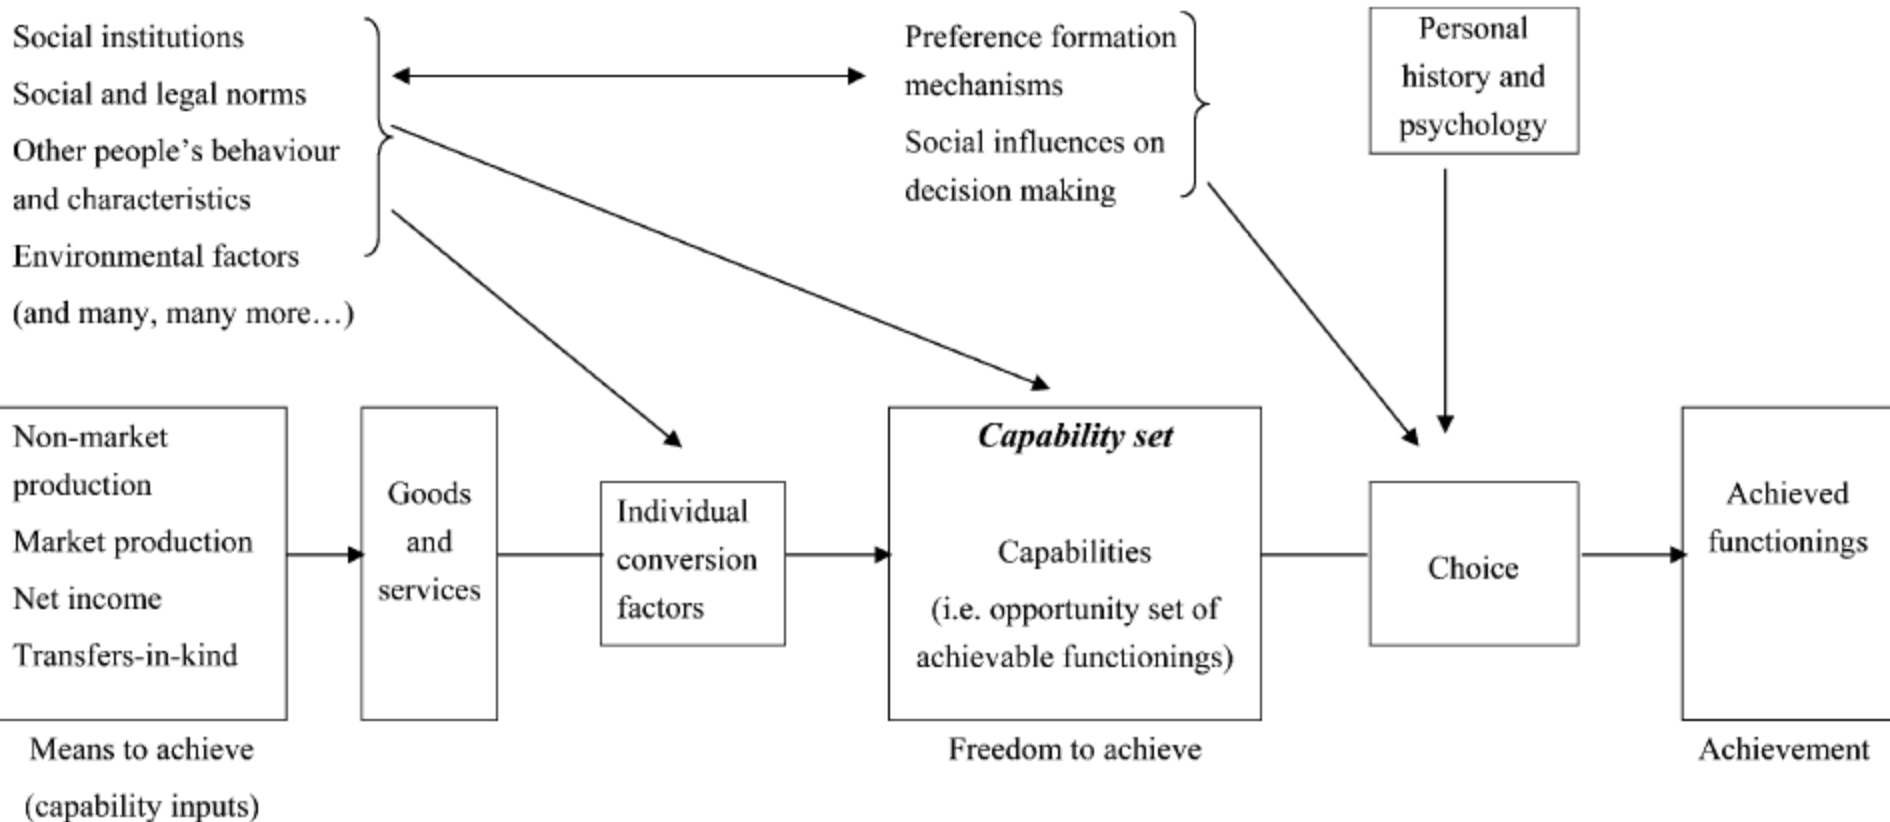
Social institutions
Social and legal norms
Other people's behaviour and characteristics
Environmental factors
(and many, many more…)

Preference formation mechanisms
Social influences on decision making

Personal history and psychology

Non-market production
Market production
Net income
Transfers-in-kind

Goods and services

Individual conversion factors

*Capability set*

Capabilities
(i.e. opportunity set of achievable functionings)

Choice

Achieved functionings

Means to achieve
(capability inputs)

Freedom to achieve

Achievement